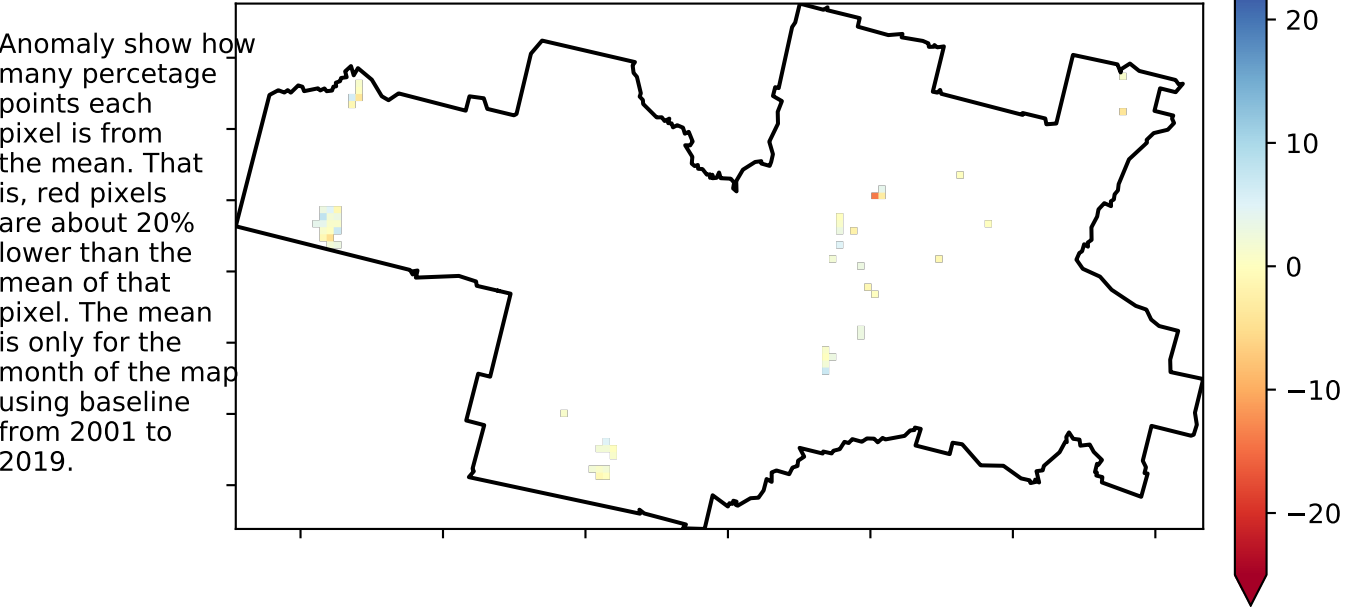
Anomaly show how many percetage points each pixel is from the mean. That is, red pixels are about 20% lower than the mean of that pixel. The mean is only for the month of the map using baseline from 2001 to 2019.

20
10
0
−10
−20